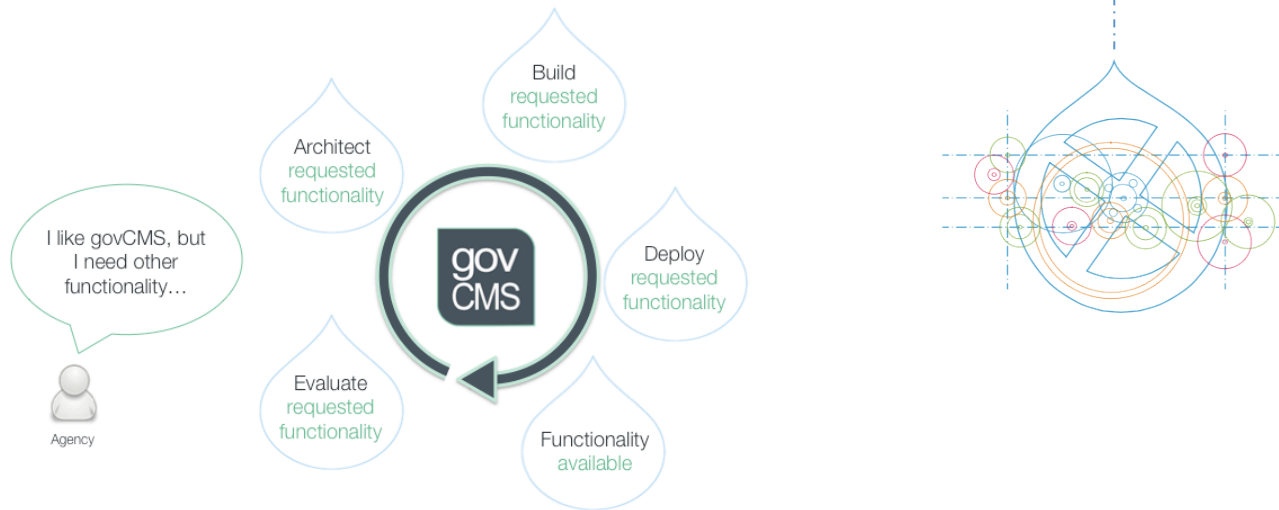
I like govCMS, but I need other functionality…

Agency

Architect requested functionality

Build requested functionality

gov CMS

Deploy requested functionality

Evaluate requested functionality

Functionality available